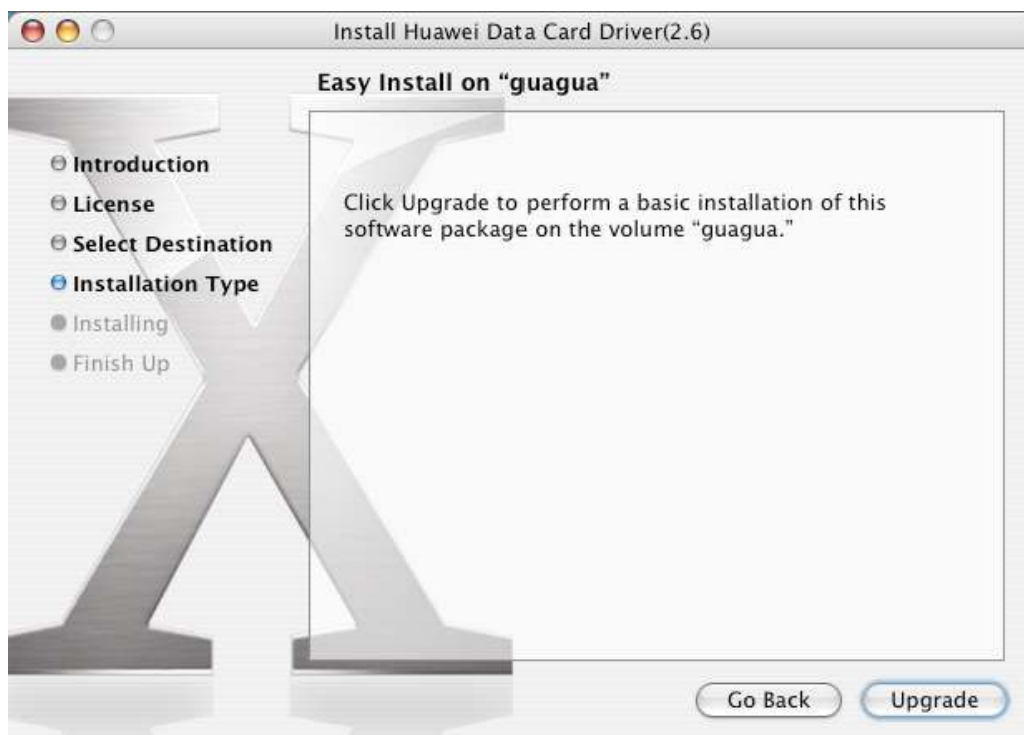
Install Huawei Data Card Driver(2.6)

Easy Install on "guagua"

Introduction
License
Select Destination
Installation Type
Installing
Finish Up

Click Upgrade to perform a basic installation of this software package on the volume "guagua."

Go Back
Upgrade